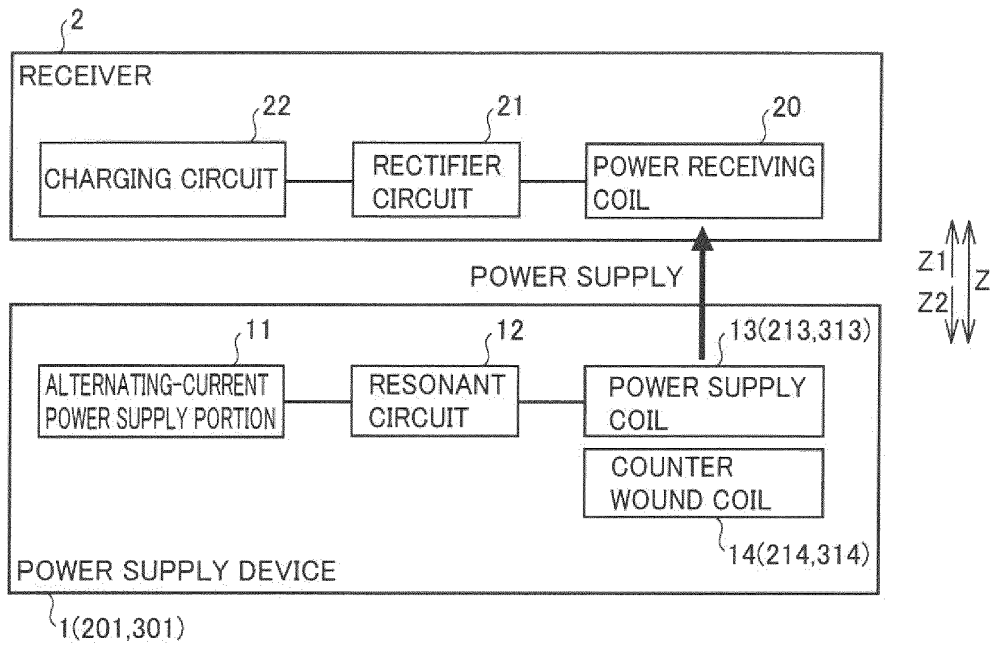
2

RECEIVER

22

CHARGING CIRCUIT

21

RECTIFIER CIRCUIT

20

POWER RECEIVING COIL

Z1

Z

Z2

POWER SUPPLY

11

ALTERNATING-CURRENT POWER SUPPLY PORTION

12

RESONANT CIRCUIT

13(213,313)

POWER SUPPLY COIL

COUNTER WOUND COIL

14(214,314)

POWER SUPPLY DEVICE

1(201,301)